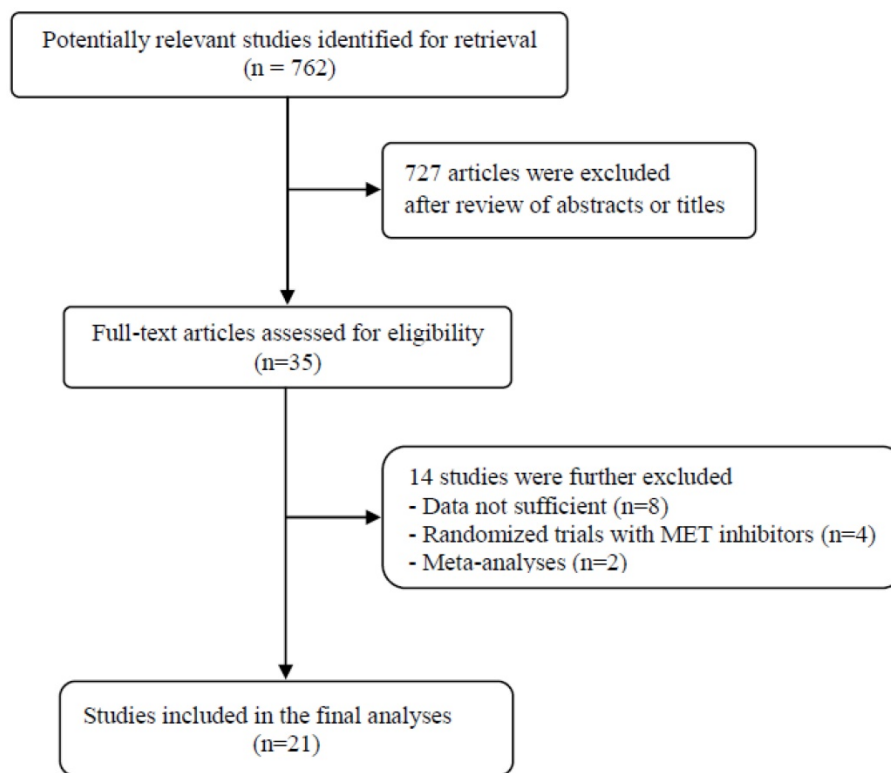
Potentially relevant studies identified for retrieval
(n = 762)

727 articles were excluded
after review of abstracts or titles

Full-text articles assessed for eligibility
(n=35)

14 studies were further excluded
- Data not sufficient (n=8)
- Randomized trials with MET inhibitors (n=4)
- Meta-analyses (n=2)

Studies included in the final analyses
(n=21)